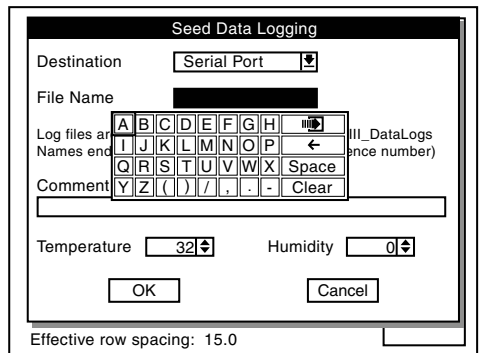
Seed Data Logging

Destination Serial Port

File Name

Log files ar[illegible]III_DataLogs
Names end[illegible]ence number)

Comment

| A | B | C | D | E | F | G | H | |
|---|---|---|---|---|---|---|---|---|
| I | J | K | L | M | N | O | P | ← |
| Q | R | S | T | U | V | W | X | Space |
| Y | Z | ( | ) | / | , | . | - | Clear |

Temperature 32

Humidity 0

OK

Cancel

Effective row spacing: 15.0